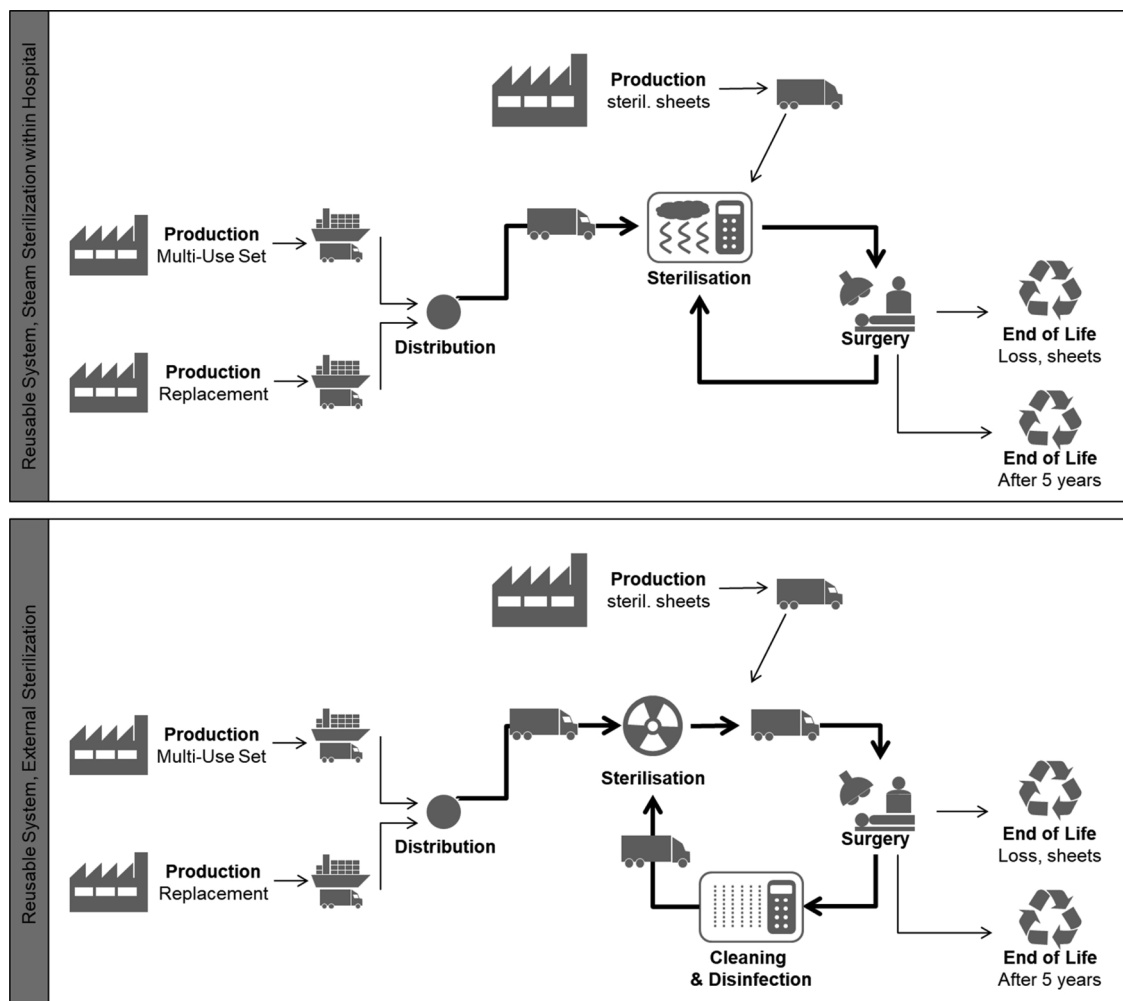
Reusable System, Steam Sterilization within Hospital

Production
steril. sheets

Production
Multi-Use Set

Production
Replacement

Distribution

Sterilisation

Surgery

End of Life
Loss, sheets

End of Life
After 5 years

Reusable System, External Sterilization

Production
steril. sheets

Production
Multi-Use Set

Production
Replacement

Distribution

Sterilisation

Surgery

Cleaning
& Disinfection

End of Life
Loss, sheets

End of Life
After 5 years